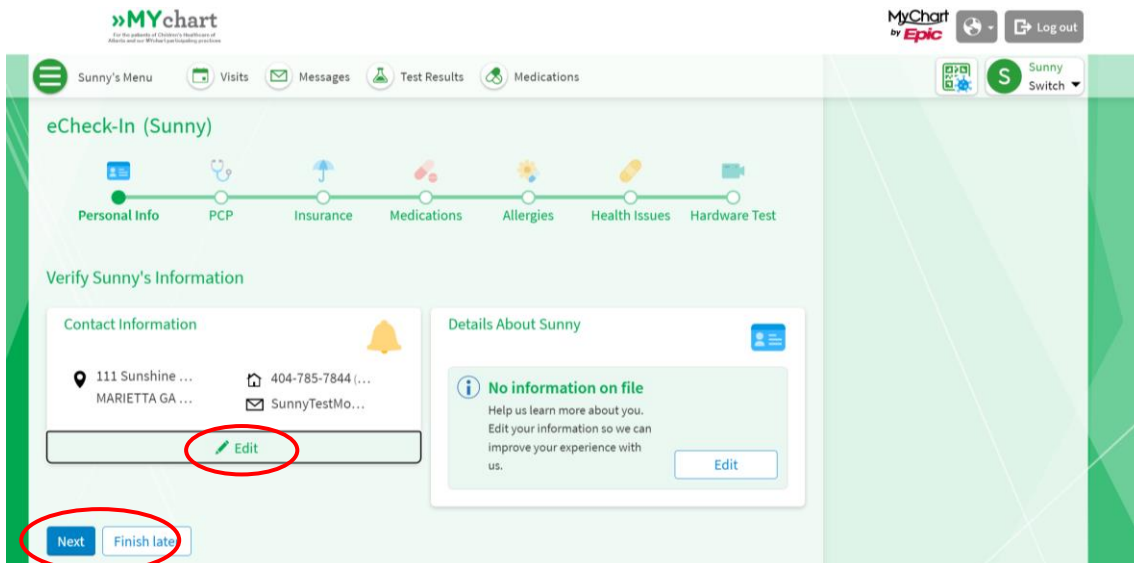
»MYchart
For the patients of Children's Healthcare of Atlanta and our MYchart participating practices

MyChart by Epic
Log out

Sunny's Menu
Visits
Messages
Test Results
Medications
Sunny
Switch

eCheck-In (Sunny)

Personal Info
PCP
Insurance
Medications
Allergies
Health Issues
Hardware Test

Verify Sunny's Information

Contact Information

111 Sunshine ...
MARIETTA GA ...
404-785-7844 (...
SunnyTestMo...

Edit

Details About Sunny

No information on file
Help us learn more about you. Edit your information so we can improve your experience with us.

Edit

Next
Finish later